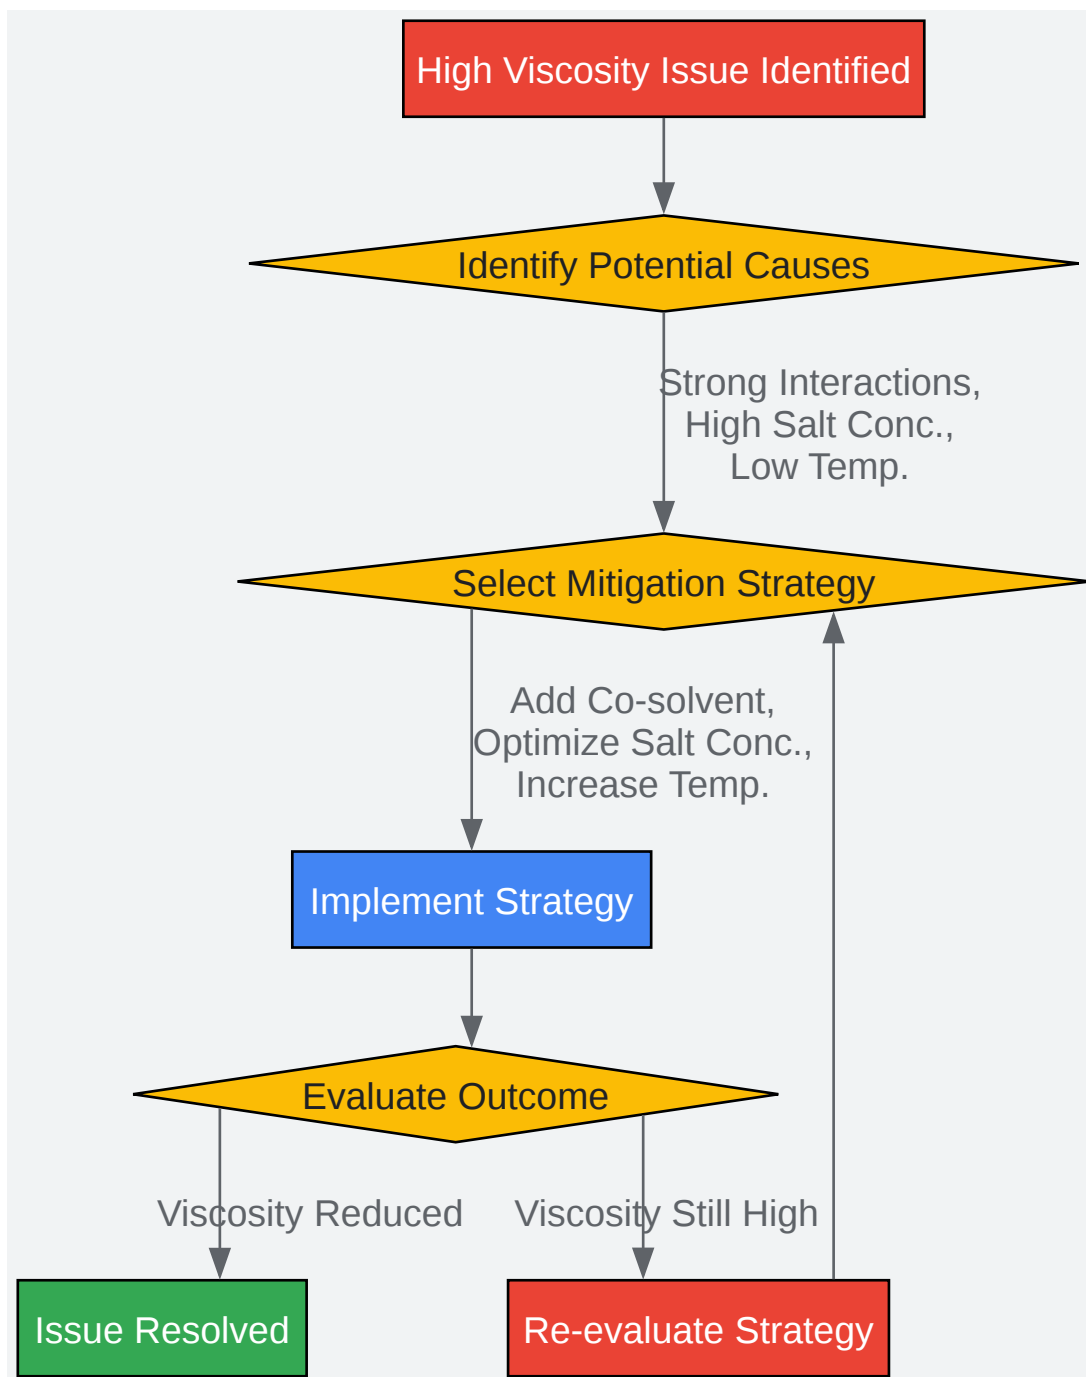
High Viscosity Issue Identified

Identify Potential Causes

Strong Interactions, High Salt Conc., Low Temp.

Select Mitigation Strategy

Add Co-solvent, Optimize Salt Conc., Increase Temp.

Implement Strategy

Evaluate Outcome

Viscosity Reduced

Viscosity Still High

Issue Resolved

Re-evaluate Strategy